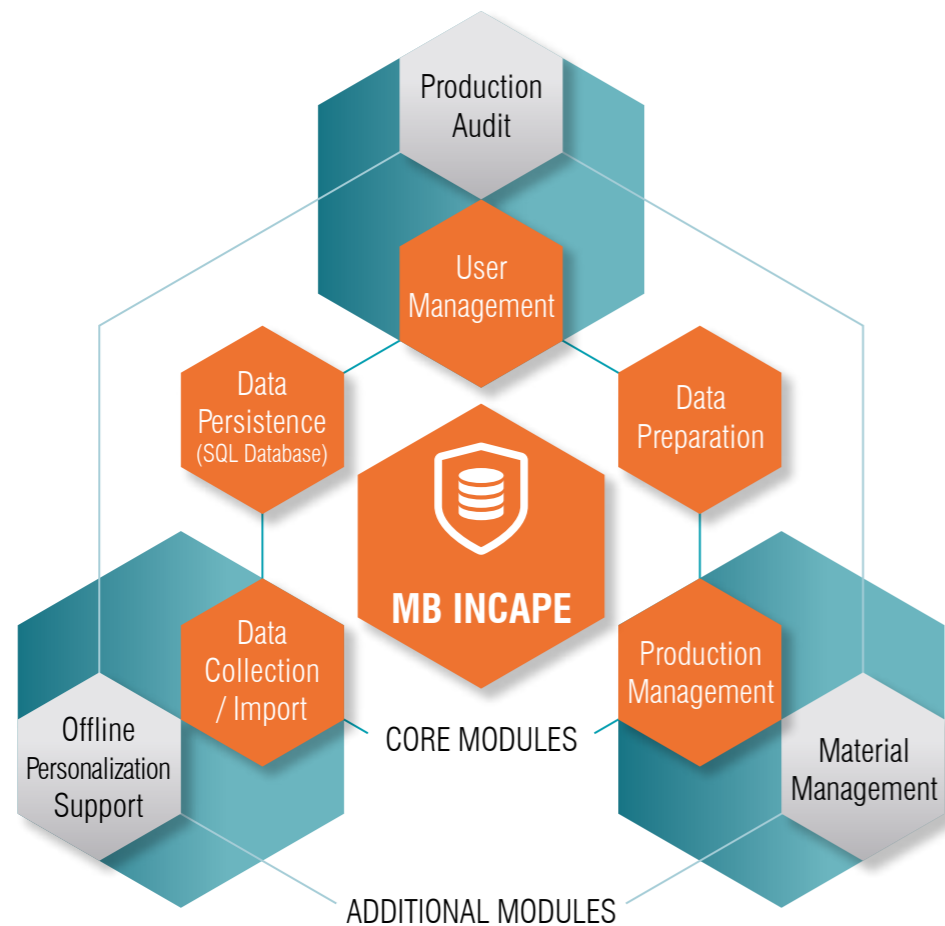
Production Audit

User Management

Data Persistence (SQL Database)

Data Preparation

MB INCAPE

Data Collection / Import

Production Management

Offline Personalization Support

CORE MODULES

Material Management

ADDITIONAL MODULES